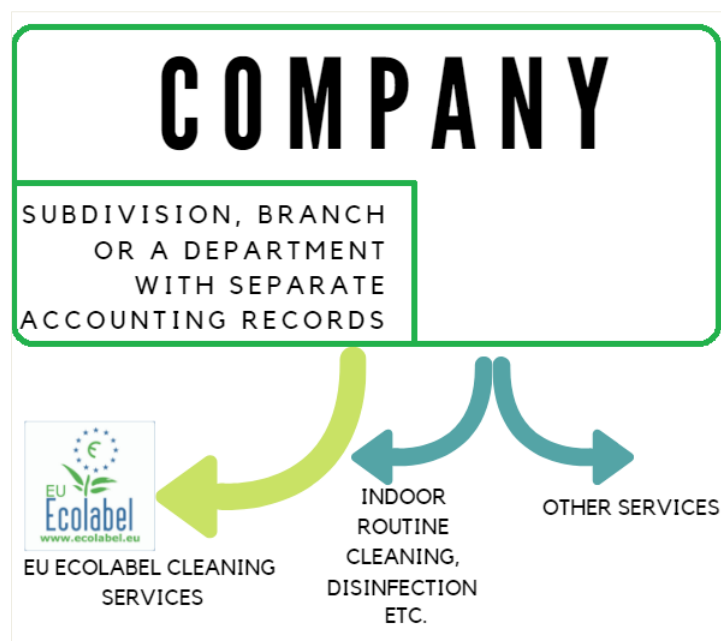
COMPANY

SUBDIVISION, BRANCH OR A DEPARTMENT WITH SEPARATE ACCOUNTING RECORDS

€

EU Ecolabel www.ecolabel.eu

EU ECOLABEL CLEANING SERVICES

INDOOR ROUTINE CLEANING, DISINFECTION ETC.

OTHER SERVICES